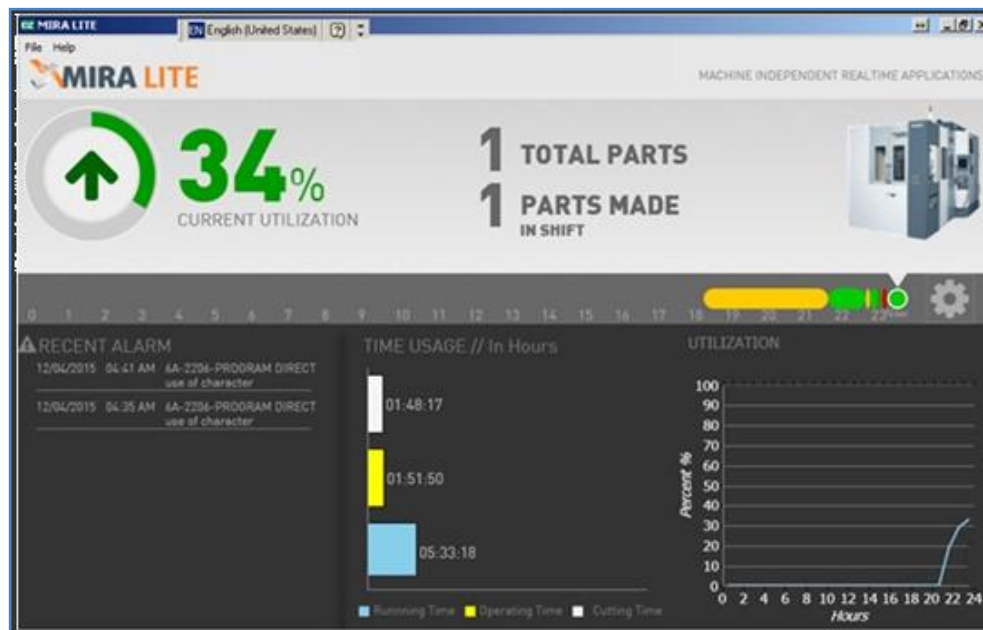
MIRA LITE

EN English (United States) ?

File Help

MIRA LITE

MACHINE INDEPENDENT REALTIME APPLICATIONS

34%

CURRENT UTILIZATION

1 TOTAL PARTS

1 PARTS MADE IN SHIFT

0 1 2 3 4 5 6 7 8 9 10 11 12 13 14 15 16 17 18 19 20 21 22 23

RECENT ALARM

12/04/2015 04:41 AM 6A-2206-PRODRAM DIRECT use of character

12/04/2015 04:35 AM 6A-2206-PRODRAM DIRECT use of character

TIME USAGE // In Hours

01:48:17

01:51:50

05:33:18

Running Time Operating Time Cutting Time

UTILIZATION

100
90
80
70
60
50
40
30
20
10
0

Percent %

0 2 4 6 8 10 12 14 16 18 20 22 24

Hours